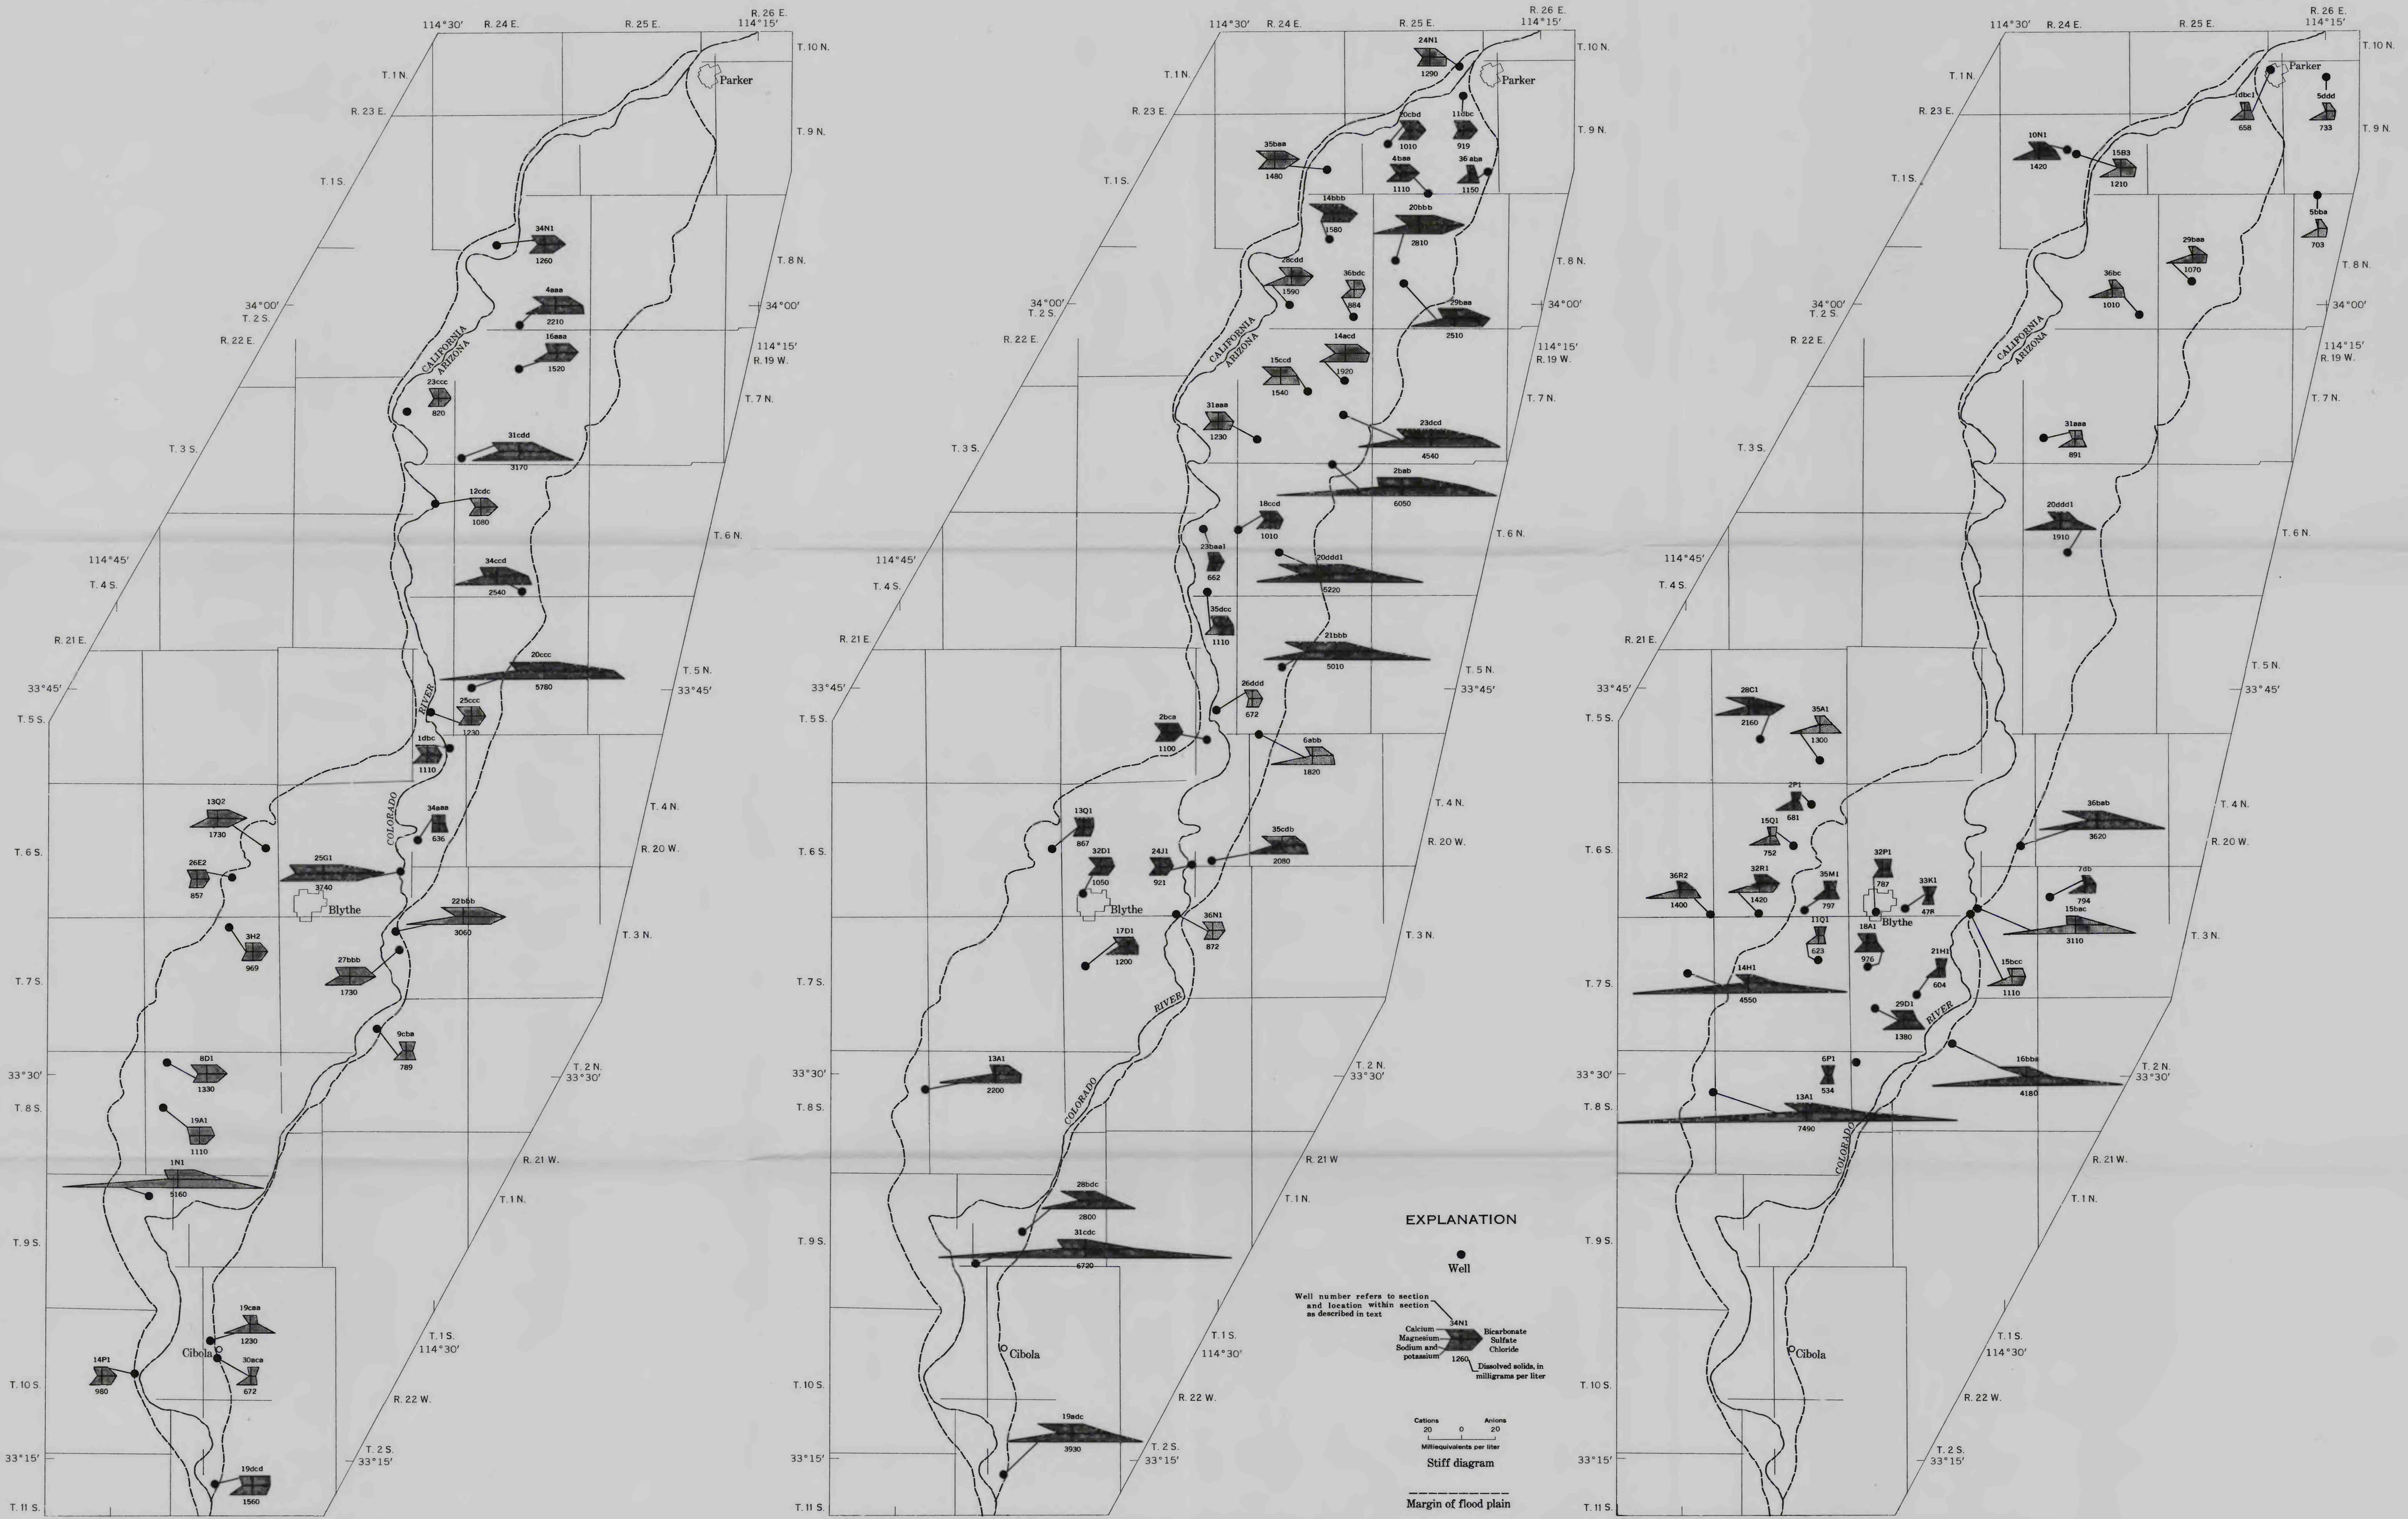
114°30′ R. 24 E. R. 25 E. R. 26 E. 114°15′
T. 10 N.
T. 1 N.
Parker
R. 23 E.
T. 9 N.
T. 1 S.
34N1
1260
T. 8 N.
34°00′
T. 2 S.
34°00′
4aaa
2210
R. 22 E.
114°15′
R. 19 W.
16aaa
1520
CALIFORNIA
ARIZONA
23ccc
820
T. 7 N.
31cdd
3170
T. 3 S.
12cdc
1080
T. 6 N.
114°45′
T. 4 S.
34ccd
2540
R. 21 E.
20ccc
5780
T. 5 N.
33°45′
33°45′
T. 5 S.
RIVER
25ccc
1230
1dbc
1110
T. 4 N.
13Q2
1730
COLORADO
34aaa
636
R. 20 W.
T. 6 S.
26E2
857
25G1
3740
Blythe
22bbb
3060
T. 3 N.
3H2
969
T. 7 S.
27bbb
1730
9cba
789
T. 2 N.
33°30′
8D1
1330
33°30′
T. 8 S.
19A1
1110
R. 21 W.
1N1
5160
T. 1 N.
T. 9 S.
19caa
1230
T. 1 S.
114°30′
Cibola
14P1
980
30aca
672
T. 10 S.
R. 22 W.
T. 2 S.
33°15′
33°15′
19dcd
1560
T. 11 S.

114°30′ R. 24 E. R. 25 E. R. 26 E. 114°15′
T. 10 N.
24N1
1290
T. 1 N.
Parker
R. 23 E.
20cbd
1010
11cbc
919
T. 9 N.
35baa
1480
4baa
1110
36aba
1150
T. 1 S.
14bbb
1580
20bbb
2810
26cdd
1590
36bdc
884
T. 8 N.
34°00′
T. 2 S.
34°00′
29baa
2510
R. 22 E.
CALIFORNIA
ARIZONA
14acd
1920
114°15′
R. 19 W.
15ccd
1540
T. 7 N.
31aaa
1230
23dcd
4540
T. 3 S.
2bab
6050
18ccd
1010
T. 6 N.
114°45′
23baa1
662
20ddd1
5220
T. 4 S.
35dcc
1110
R. 21 E.
21bbb
5010
T. 5 N.
33°45′
26ddd
672
33°45′
T. 5 S.
2bca
1100
6abb
1820
T. 4 N.
13Q1
867
35cdb
2080
R. 20 W.
T. 6 S.
32D1
1050
24J1
921
Blythe
36N1
872
T. 3 N.
17D1
1200
T. 7 S.
RIVER
T. 2 N.
33°30′
13A1
2200
33°30′
T. 8 S.
COLORADO
R. 21 W.
T. 1 N.
28bdc
2800
T. 9 S.
31cdc
6720
T. 1 S.
114°30′
Cibola
T. 10 S.
R. 22 W.
19adc
3930
T. 2 S.
33°15′
33°15′
T. 11 S.

EXPLANATION
Well
Well number refers to section and location within section as described in text
34N1
Calcium
Magnesium
Sodium and potassium
Bicarbonate
Sulfate
Chloride
1260
Dissolved solids, in milligrams per liter
Cations Anions
20 0 20
Milliequivalents per liter
Stiff diagram
Margin of flood plain

114°30′ R. 24 E. R. 25 E. R. 26 E. 114°15′
T. 10 N.
T. 1 N.
Parker
5ddd
733
R. 23 E.
1dbc1
658
T. 9 N.
10N1
1420
15B3
1210
T. 1 S.
5bba
703
29baa
1070
T. 8 N.
34°00′
T. 2 S.
36bc
1010
34°00′
R. 22 E.
CALIFORNIA
ARIZONA
114°15′
R. 19 W.
T. 7 N.
T. 3 S.
31aaa
891
20ddd1
1910
T. 6 N.
114°45′
T. 4 S.
R. 21 E.
T. 5 N.
33°45′
28C1
2160
35A1
1300
33°45′
T. 5 S.
2P1
681
T. 4 N.
15Q1
752
36bab
3620
R. 20 W.
T. 6 S.
32P1
787
36R2
1400
32R1
1420
35M1
797
33K1
478
7db
794
Blythe
15bac
3110
11Q1
623
18A1
976
T. 3 N.
21H1
604
14H1
4550
15bcc
1110
T. 7 S.
29D1
1380
RIVER
T. 2 N.
33°30′
33°30′
6P1
534
16bba
4180
T. 8 S.
13A1
7490
COLORADO
R. 21 W.
T. 1 N.
T. 9 S.
T. 1 S.
114°30′
Cibola
T. 10 S.
R. 22 W.
T. 2 S.
33°15′
33°15′
T. 11 S.